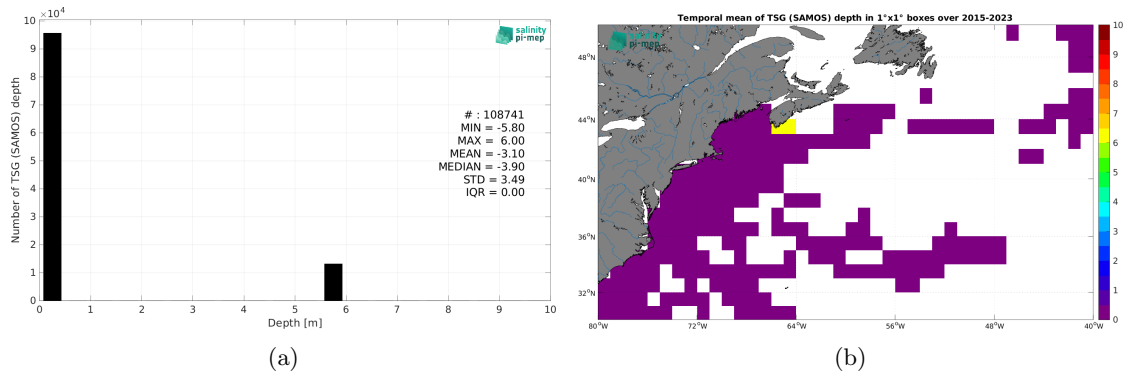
$\times 10^4$
10
9
8
7
6
5
4
3
2
1
0
Number of TSG (SAMOS) depth
salinity pi-mep
# : 108741
MIN = -5.80
MAX = 6.00
MEAN = -3.10
MEDIAN = -3.90
STD = 3.49
IQR = 0.00
0 1 2 3 4 5 6 7 8 9 10
Depth [m]
(a)

Temporal mean of TSG (SAMOS) depth in 1°x1° boxes over 2015-2023
salinity pi-mep
48°N
44°N
40°N
36°N
32°N
80°W 72°W 64°W 56°W 48°W 40°W
10
9
8
7
6
5
4
3
2
1
0
(b)